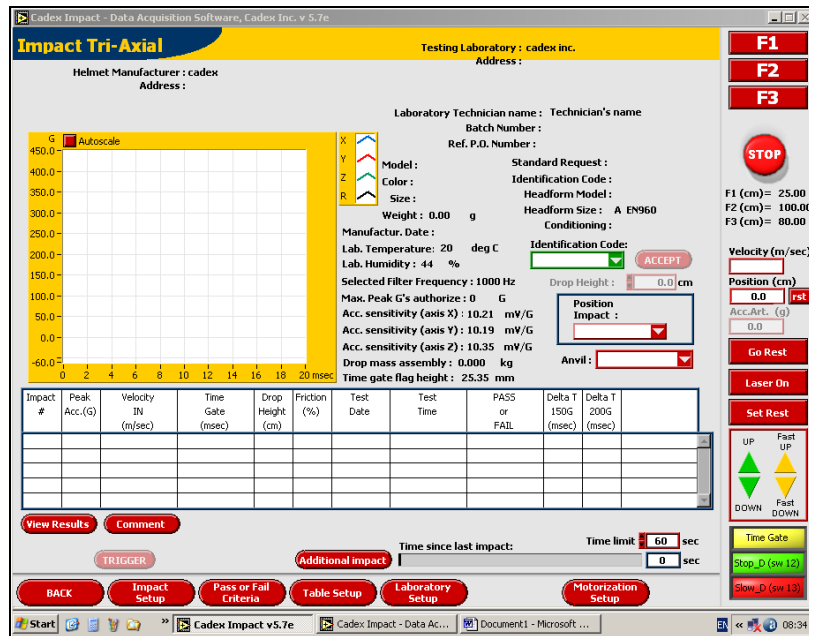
Cadex Impact - Data Acquisition Software, Cadex Inc. v 5.7e

Impact Tri-Axial

Testing Laboratory : cadex inc.
Address :

Helmet Manufacturer : cadex
Address :

F1
F2
F3

Laboratory Technician name : Technician's name
Batch Number :
Ref. P.O. Number :

G
Autoscale
450.0
400.0
350.0
300.0
250.0
200.0
150.0
100.0
50.0
0.0
-60.0
0 2 4 6 8 10 12 14 16 18 20 msec

X
Y
Z
R

Model :
Color :
Size :
Weight : 0.00 g
Manufactur. Date :
Lab. Temperature: 20 deg C
Lab. Humidity : 44 %
Selected Filter Frequency : 1000 Hz
Max. Peak G's authorize : 0 G
Acc. sensitivity (axis X) : 10.21 mV/G
Acc. sensitivity (axis Y) : 10.19 mV/G
Acc. sensitivity (axis Z) : 10.35 mV/G
Drop mass assembly : 0.000 kg
Time gate flag height : 25.35 mm

Standard Request :
Identification Code :
Headform Model :
Headform Size : A EN960
Conditioning :
Identification Code:
ACCEPT
Drop Height : 0.0 cm
Position Impact :
Anvil :

STOP
F1 (cm)= 25.00
F2 (cm)= 100.00
F3 (cm)= 80.00
Velocity (m/sec)
Position (cm)
0.0 rst
Acc.Art. (g)
0.0
Go Rest
Laser On
Set Rest
UP
Fast UP
DOWN
Fast DOWN
Time Gate
Stop_D (sw 12)
Slow_D (sw 13)

| Impact # | Peak Acc.(G) | Velocity IN (m/sec) | Time Gate (msec) | Drop Height (cm) | Friction (%) | Test Date | Test Time | PASS or FAIL | Delta T 150G (msec) | Delta T 200G (msec) |
|---|---|---|---|---|---|---|---|---|---|---|

View Results
Comment
TRIGGER
Additional impact
Time since last impact:
Time limit 60 sec
0 sec

BACK
Impact Setup
Pass or Fail Criteria
Table Setup
Laboratory Setup
Motorization Setup

Start
Cadex Impact v5.7e
Cadex Impact - Data Ac...
Document1 - Microsoft ...
EN
08:34